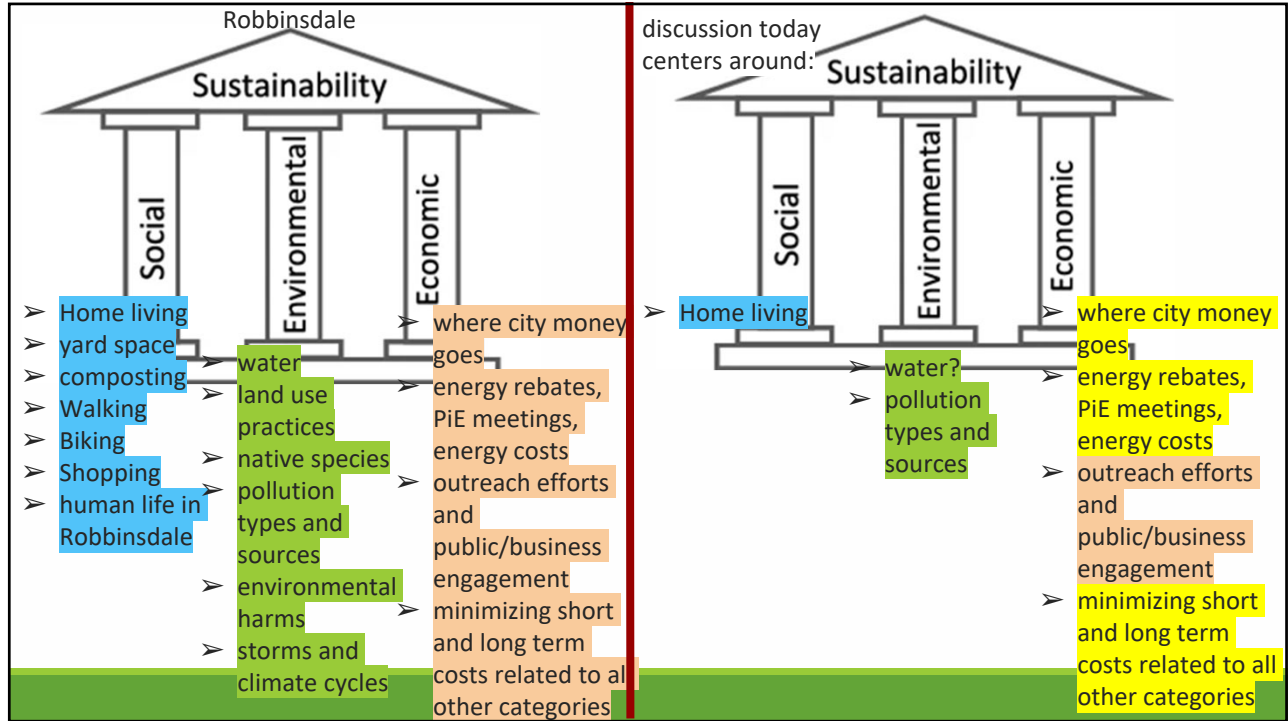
Robbinsdale

Sustainability

Social

Environmental

Economic

➢ Home living
➢ yard space
➢ composting
➢ Walking
➢ Biking
➢ Shopping
➢ human life in Robbinsdale

➢ water
➢ land use practices
➢ native species
➢ pollution types and sources
➢ environmental harms
➢ storms and climate cycles

➢ where city money goes
➢ energy rebates, PiE meetings, energy costs
➢ outreach efforts and public/business engagement
➢ minimizing short and long term costs related to all other categories

discussion today centers around:

Sustainability

Social

Environmental

Economic

➢ Home living

➢ water?
➢ pollution types and sources

➢ where city money goes
➢ energy rebates, PiE meetings, energy costs
➢ outreach efforts and public/business engagement
➢ minimizing short and long term costs related to all other categories